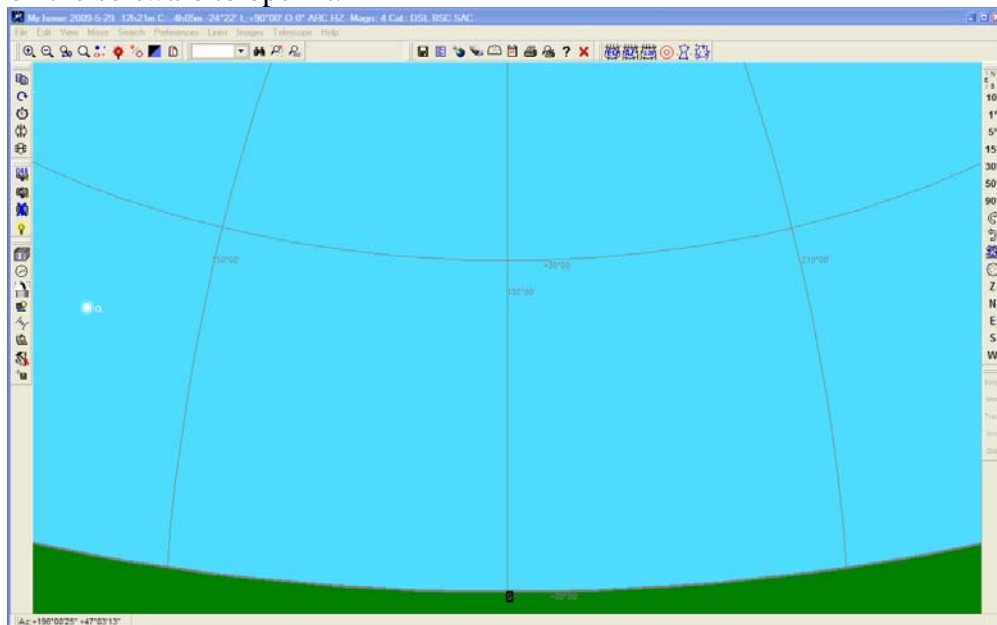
My home 2009-5-29 12h21m C: 4h05m -24°22' L: +90°00' O 0° ARC HZ Mag: 4 Col: DSL BSC SAC

File Edit View Move Search Preferences Lines Images Telescope Help

150°00'

+30°00

180°00'

210°00'

α

-00°00'

Az:+196°00'25" +47°03'13"

10

1°

5°

15

30

50

90

Z

N

E

S

W